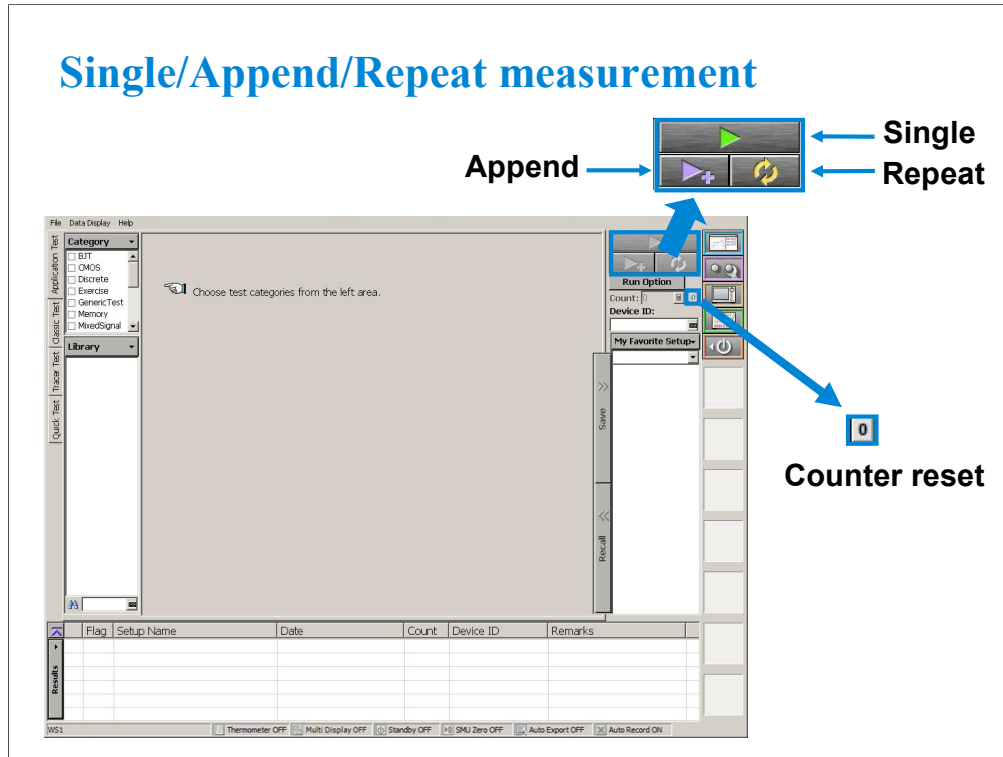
Single/Append/Repeat measurement

Single

Append

Repeat

File Data Display Help

Application Test

Classic Test

Tracer Test

Quick Test

Category

BJT
CMOS
Discrete
Exercise
GenericTest
Memory
MixedSignal

Library

Choose test categories from the left area.

Run Option

Count: 0

0

Device ID:

My Favorite Setup

Save

Recall

0

Counter reset

Results

| Flag | Setup Name | Date | Count | Device ID | Remarks |
|---|---|---|---|---|---|

WS1

Thermometer OFF

Multi Display OFF

Standby OFF

SMU Zero OFF

Auto Export OFF

Auto Record ON